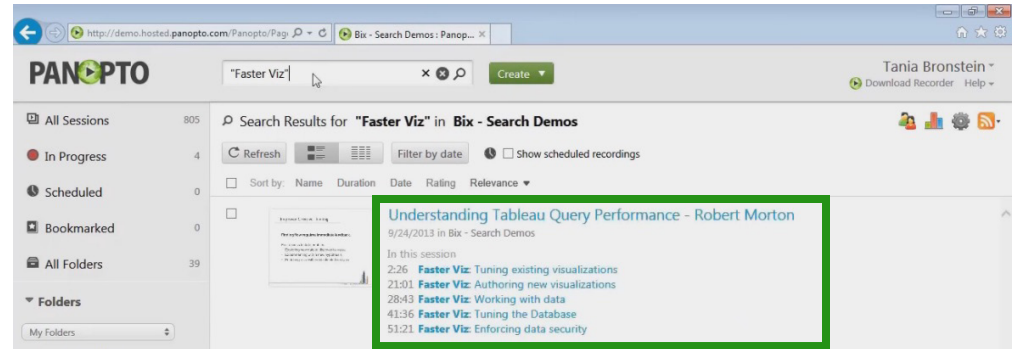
http://demo.hosted.panopto.com/Panopto/Pag
Bix - Search Demos : Panop...

PANOPTO

"Faster Viz"

Create ▼

Tania Bronstein
Download Recorder Help

All Sessions 805
In Progress 4
Scheduled 0
Bookmarked 0
All Folders 39
Folders
My Folders

Search Results for "Faster Viz" in Bix - Search Demos

Refresh
Filter by date
Show scheduled recordings

Sort by: Name Duration Date Rating Relevance ▼

Understanding Tableau Query Performance - Robert Morton
9/24/2013 in Bix - Search Demos
In this session
2:26 Faster Viz: Tuning existing visualizations
21:01 Faster Viz: Authoring new visualizations
28:43 Faster Viz: Working with data
41:36 Faster Viz: Tuning the Database
51:21 Faster Viz: Enforcing data security